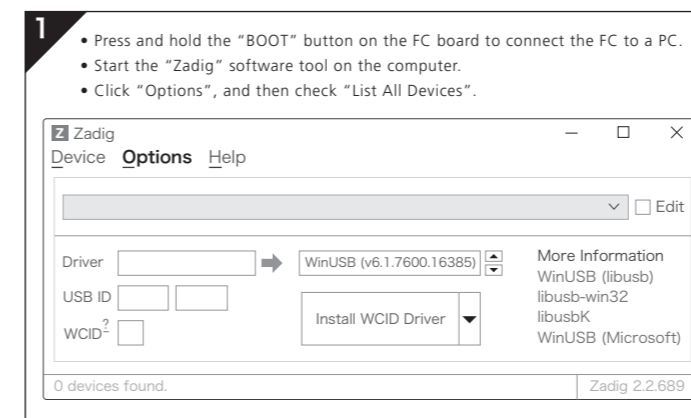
1

• Press and hold the "BOOT" button on the FC board to connect the FC to a PC.
• Start the "Zadig" software tool on the computer.
• Click "Options", and then check "List All Devices".

Z Zadig
— ☐ ✕
Device Options Help

☐ Edit

Driver
WinUSB (v6.1.7600.16385)
More Information
WinUSB (libusb)
libusb-win32
libusbK
WinUSB (Microsoft)

USB ID

WCID$^?$

Install WCID Driver

0 devices found.
Zadig 2.2.689